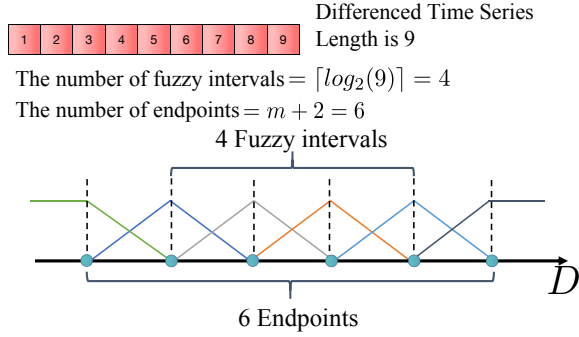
| 1 | 2 | 3 | 4 | 5 | 6 | 7 | 8 | 9 |
|---|---|---|---|---|---|---|---|---|

Differenced Time Series
Length is 9

The number of fuzzy intervals $= \lceil log_2(9) \rceil = 4$

The number of endpoints $= m + 2 = 6$

4 Fuzzy intervals

$D$

6 Endpoints